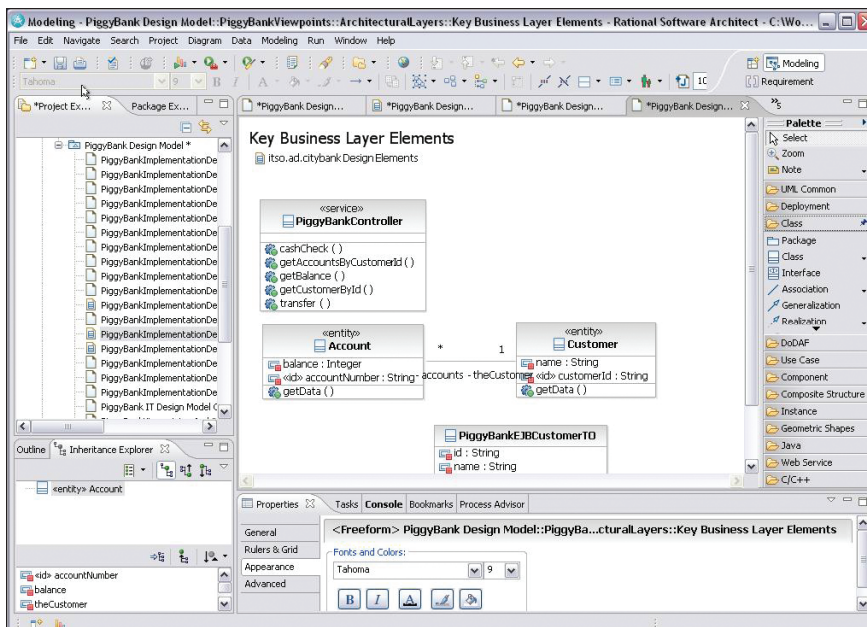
Modeling - PiggyBank Design Model::PiggyBankViewpoints::ArchitecturalLayers::Key Business Layer Elements - Rational Software Architect - C:\Wo...

File Edit Navigate Search Project Diagram Data Modeling Run Window Help

Tahoma 9 B I A

Modeling
Requirement

*Project Ex... Package Ex...

PiggyBank Design Model *
PiggyBankImplementationDe
PiggyBankImplementationDe
PiggyBankImplementationDe
PiggyBankImplementationDe
PiggyBankImplementationDe
PiggyBankImplementationDe
PiggyBankImplementationDe
PiggyBankImplementationDe
PiggyBankImplementationDe
PiggyBankImplementationDe
PiggyBankImplementationDe
PiggyBankImplementationDe
PiggyBankImplementationDe
PiggyBankImplementationDe
PiggyBankImplementationDe
PiggyBankImplementationDe
PiggyBankImplementationDe
PiggyBank IT Design Model (

Outline Inheritance Explorer

«entity» Account

«id» accountNumber
balance
theCustomer

*PiggyBank Design... *PiggyBank Design... *PiggyBank Design... *PiggyBank Design...

Key Business Layer Elements
itso.ad.citybank Design Elements

«service»
PiggyBankController
cashCheck ( )
getAccountsByCustomerId ( )
getBalance ( )
getCustomerById ( )
transfer ( )

«entity»
Account
balance : Integer
«id» accountNumber : String
getData ( )

* 1
accounts - theCustomer

«entity»
Customer
name : String
«id» customerId : String
getData ( )

PiggyBankEJBCustomerTO
id : String
name : String

Palette
Select
Zoom
Note
UML Common
Deployment
Class
Package
Class
Interface
Association
Generalization
Realization
DoDAF
Use Case
Component
Composite Structure
Instance
Geometric Shapes
Java
Web Service
C/C++

Properties Tasks Console Bookmarks Process Advisor

<Freeform> PiggyBank Design Model::PiggyBa...cturalLayers::Key Business Layer Elements

General
Rulers & Grid
Appearance
Advanced

Fonts and Colors:
Tahoma 9
B I A